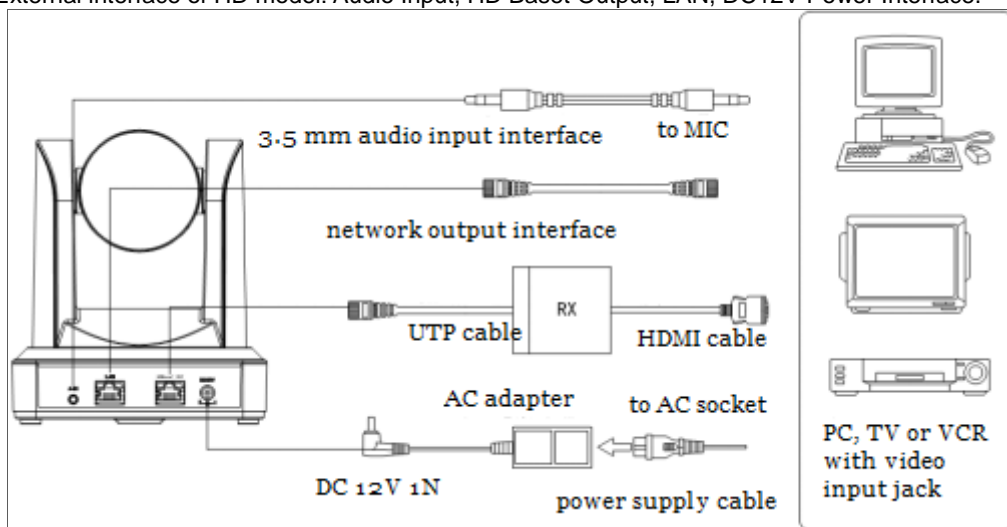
External interface of HD model: Audio input, HD Baset Output, LAN, DC12V Power Interface.

3.5 mm audio input interface

to MIC

network output interface

RX

UTP cable

HDMI cable

AC adapter

to AC socket

DC 12V 1N

power supply cable

PC, TV or VCR with video input jack